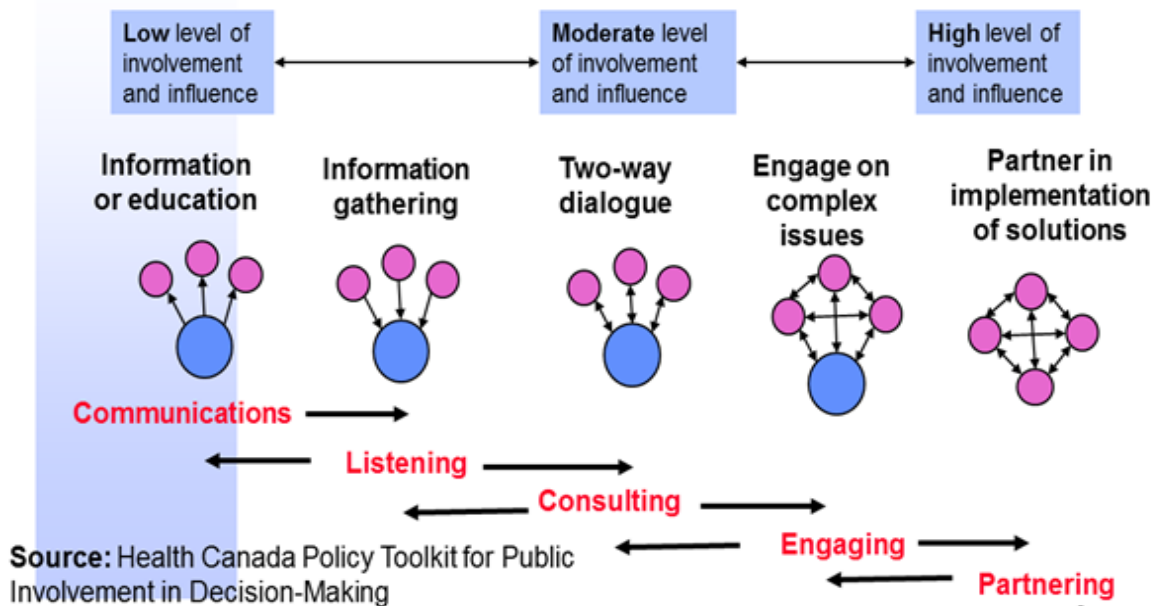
Low level of involvement and influence

Moderate level of involvement and influence

High level of involvement and influence

Information or education

Information gathering

Two-way dialogue

Engage on complex issues

Partner in implementation of solutions

Communications

Listening

Consulting

Engaging

Partnering

Source: Health Canada Policy Toolkit for Public Involvement in Decision-Making